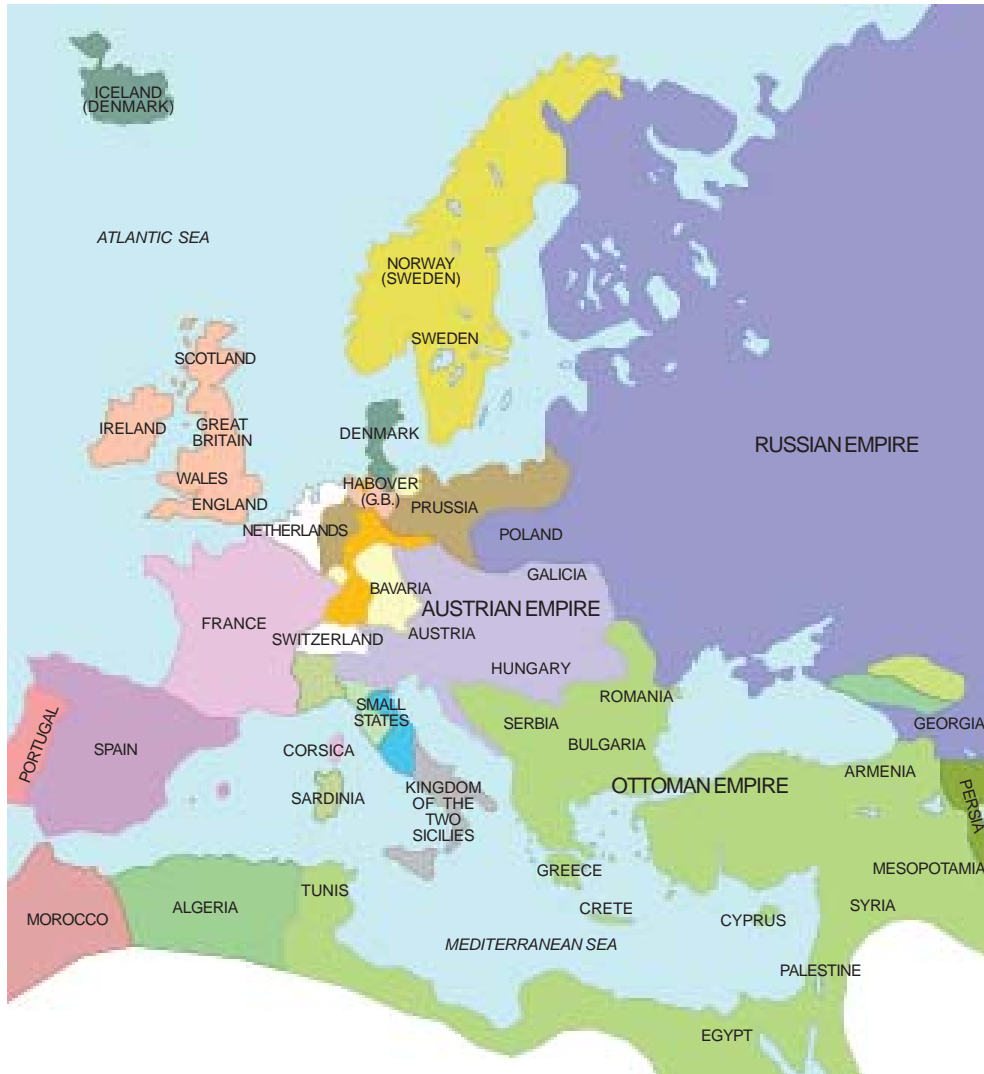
ICELAND
(DENMARK)

ATLANTIC SEA

NORWAY
(SWEDEN)

SWEDEN

SCOTLAND

IRELAND

GREAT
BRITAIN

WALES

ENGLAND

DENMARK

HABOVER
(G.B.)

PRUSSIA

NETHERLANDS

POLAND

RUSSIAN EMPIRE

GALICIA

BAVARIA

AUSTRIAN EMPIRE

FRANCE

SWITZERLAND

AUSTRIA

HUNGARY

ROMANIA

SMALL
STATES

PORTUGAL

SPAIN

CORSICA

SERBIA

BULGARIA

GEORGIA

ARMENIA

OTTOMAN EMPIRE

PERSIA

SARDINIA

KINGDOM
OF THE
TWO
SICILIES

MESOPOTAMIA

GREECE

MOROCCO

ALGERIA

TUNIS

CRETE

CYPRUS

SYRIA

MEDITERRANEAN SEA

PALESTINE

EGYPT